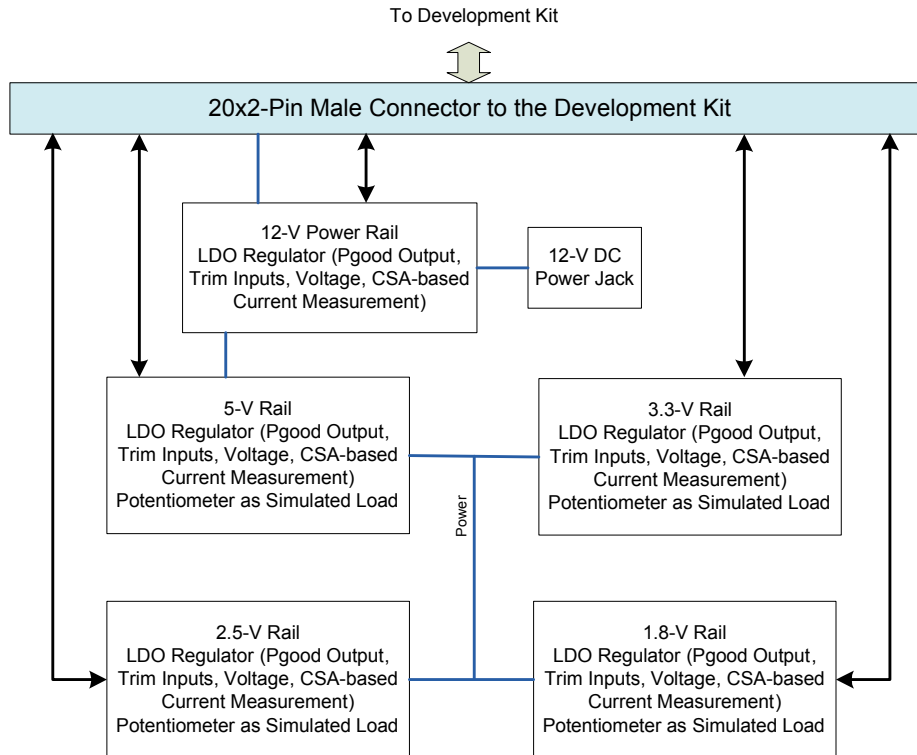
To Development Kit

20x2-Pin Male Connector to the Development Kit

12-V Power Rail
LDO Regulator (Pgood Output, Trim Inputs, Voltage, CSA-based Current Measurement)

12-V DC Power Jack

5-V Rail
LDO Regulator (Pgood Output, Trim Inputs, Voltage, CSA-based Current Measurement)
Potentiometer as Simulated Load

3.3-V Rail
LDO Regulator (Pgood Output, Trim Inputs, Voltage, CSA-based Current Measurement)
Potentiometer as Simulated Load

Power

2.5-V Rail
LDO Regulator (Pgood Output, Trim Inputs, Voltage, CSA-based Current Measurement)
Potentiometer as Simulated Load

1.8-V Rail
LDO Regulator (Pgood Output, Trim Inputs, Voltage, CSA-based Current Measurement)
Potentiometer as Simulated Load